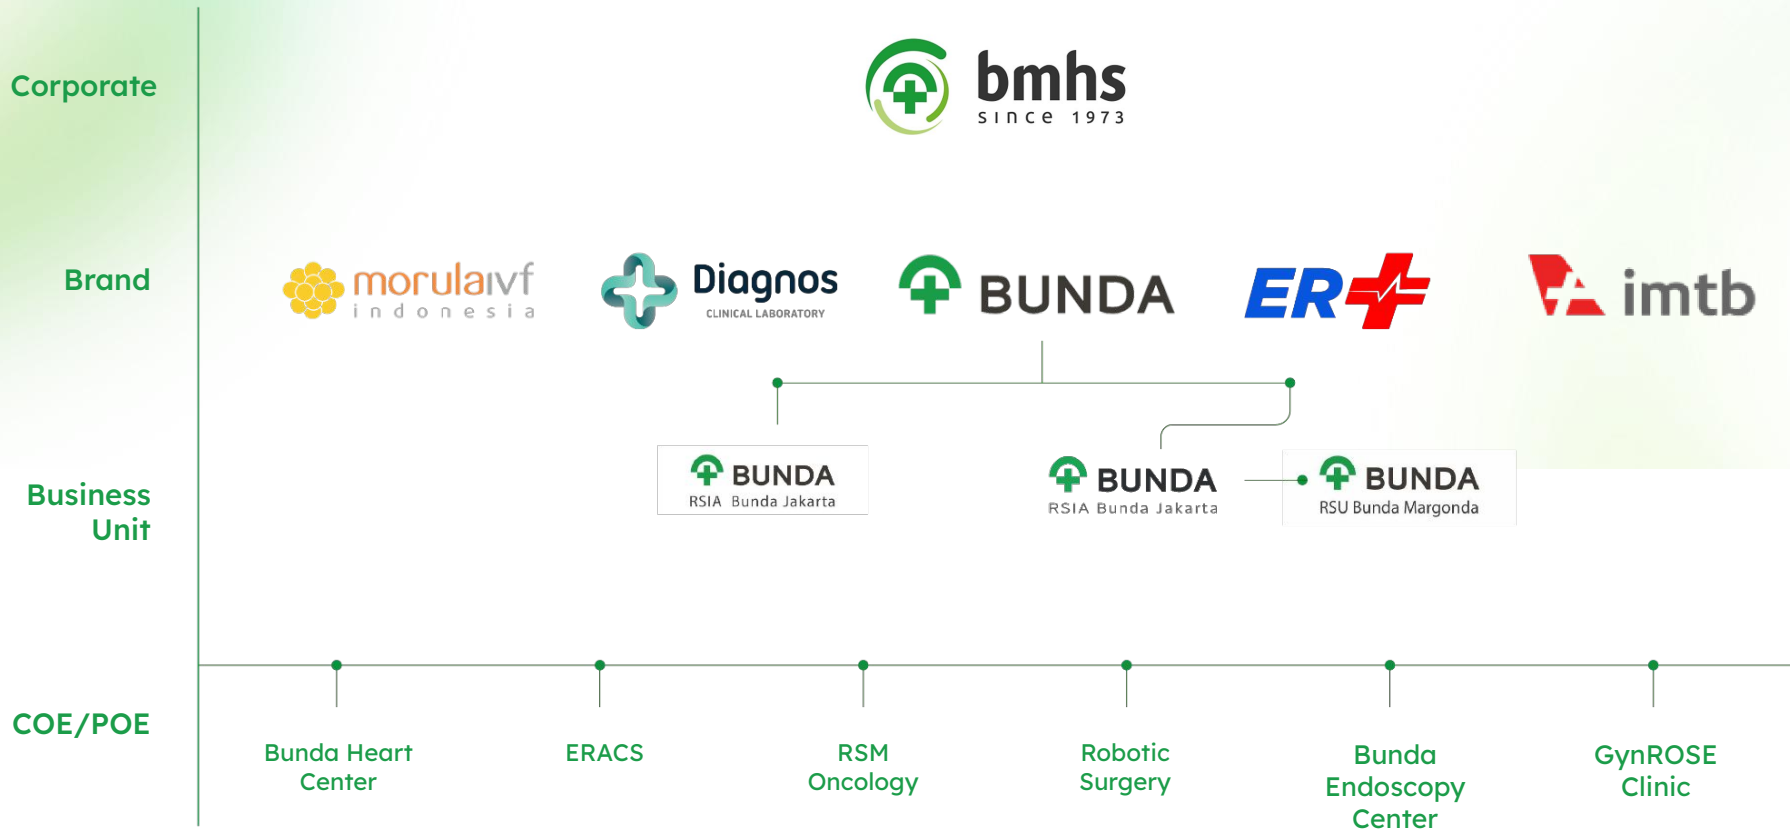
Corporate

bmhs
since 1973

Brand

morulaivf
indonesia

Diagnos
CLINICAL LABORATORY

BUNDA

ER

imtb

Business Unit

BUNDA
RSIA Bunda Jakarta

BUNDA
RSIA Bunda Jakarta

BUNDA
RSU Bunda Margonda

COE/POE

Bunda Heart Center

ERACS

RSM Oncology

Robotic Surgery

Bunda Endoscopy Center

GynROSE Clinic